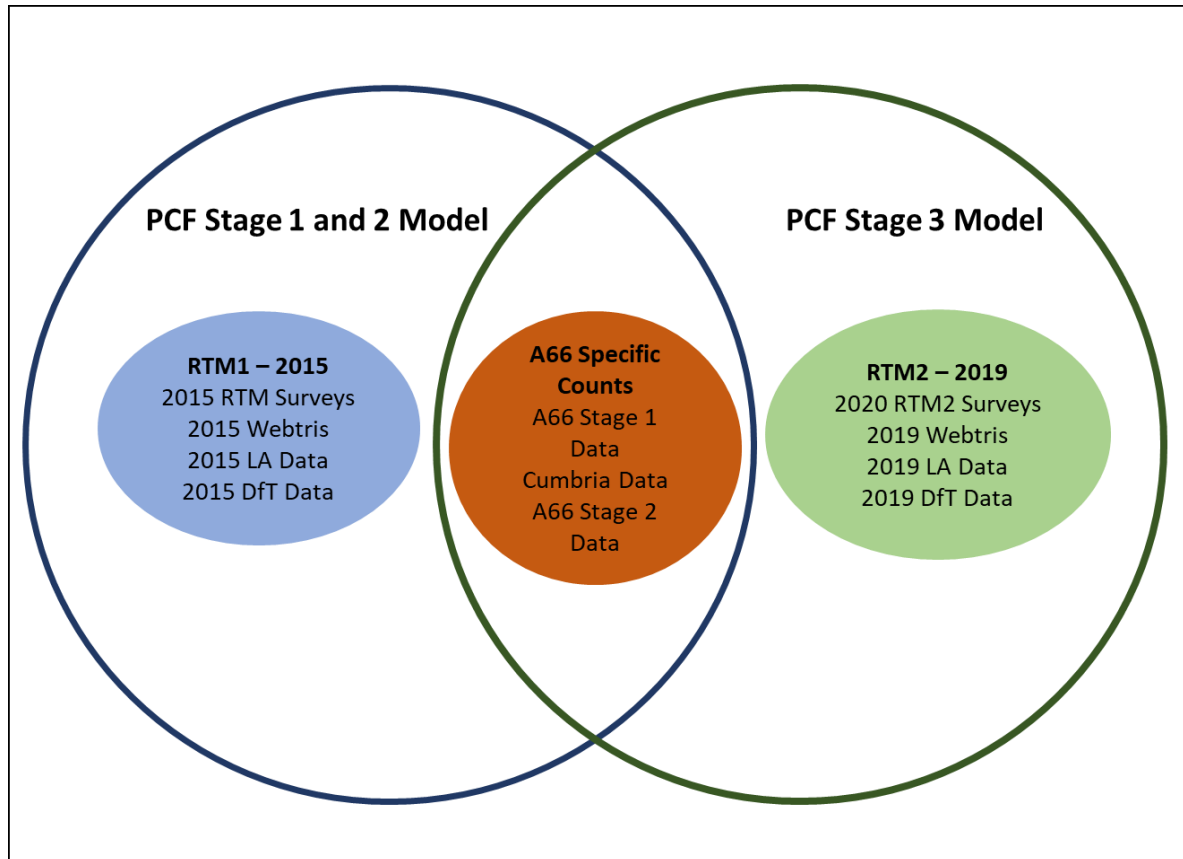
PCF Stage 1 and 2 Model

PCF Stage 3 Model

RTM1 – 2015
2015 RTM Surveys
2015 Webtris
2015 LA Data
2015 DfT Data

A66 Specific Counts
A66 Stage 1 Data
Cumbria Data
A66 Stage 2 Data

RTM2 – 2019
2020 RTM2 Surveys
2019 Webtris
2019 LA Data
2019 DfT Data